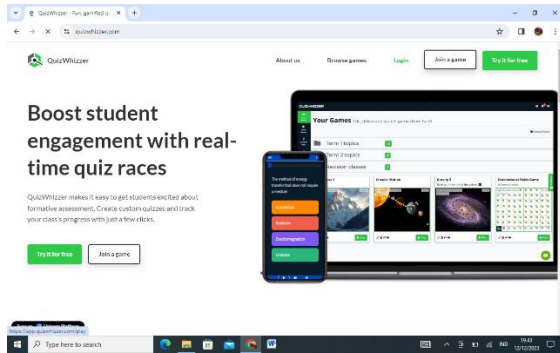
QuizWhizzer - Fun, gamified q ×   +

quizwhizzer.com

QuizWhizzer

About us   Browse games   Login   Join a game   Try it for free

Boost student engagement with real-time quiz races

QuizWhizzer makes it easy to get students excited about formative assessment. Create custom quizzes and track your class's progress with just a few clicks.

Try it for free   Join a game

Your Games

Term 1 topics

Term 2 topics

Revision classes

The method of energy transfer that does not require a medium

Convection

Radiation

Electromagnetism

Induction

https://app.quizwhizzer.com/play

Type here to search

IND

19:43

12/12/2023